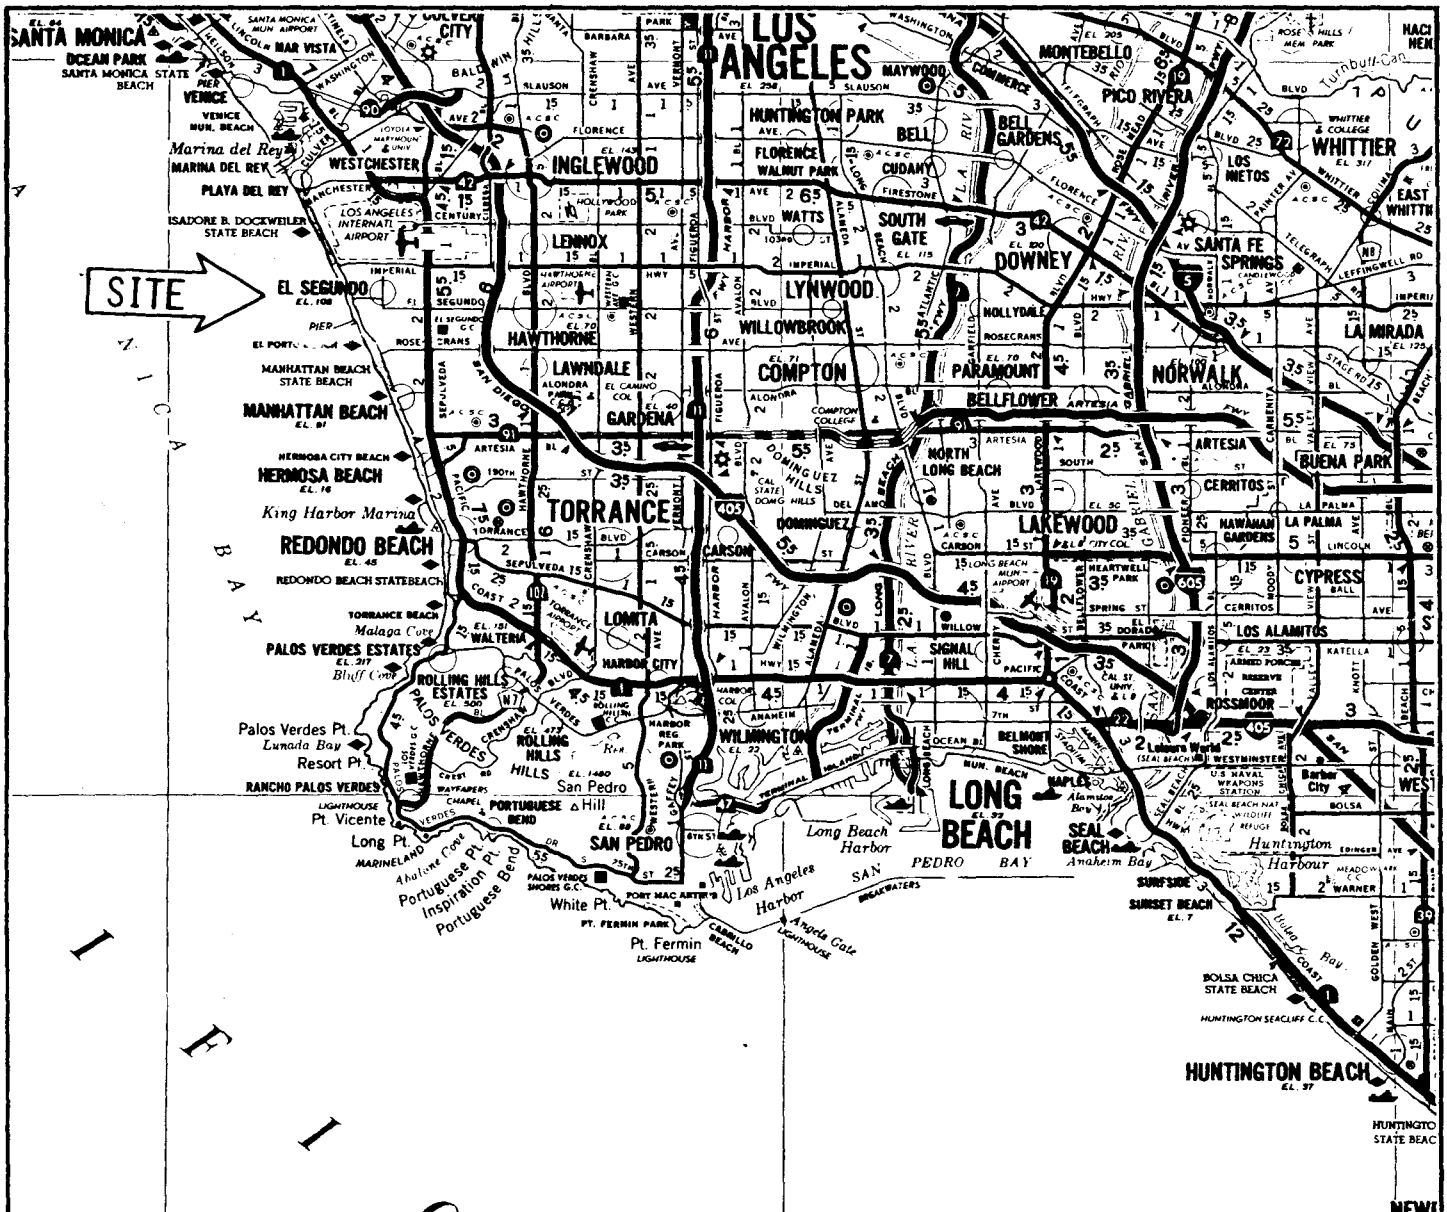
SANTA MONICA
OCEAN PARK
SANTA MONICA STATE BEACH
MAR VISTA
CULVER CITY
LOS ANGELES
MONTEBELLO
PICO RIVERA
WHITTIER
VENICE
Marina del Rey
MARINA DEL REY
WESTCHESTER
PLAYA DEL REY
ISADORE B. DOCKWEILER STATE BEACH
LOS ANGELES INTERNATL AIRPORT
INGLEWOOD
HUNTINGTON PARK
BELL
BELL GARDENS
MAYWOOD
FLORENCE
WALNUT PARK
CUDAHY
WATTS
SOUTH GATE
DOWNEY
LOS NIETOS
SANTA FE SPRINGS
EAST WHITTIER
LENNOX
SITE
EL SEGUNDO
HAWTHORNE
LYNWOOD
WILLOWBROOK
HOLLYDALE
NORWALK
LA MIRADA
PIER
EL PORTO
MANHATTAN BEACH STATE BEACH
MANHATTAN BEACH
LAWNDALE
GARDENA
COMPTON
PARAMOUNT
BELLFLOWER
ARTESIA
BUENA PARK
HERMOSA CITY BEACH
HERMOSA BEACH
NORTH LONG BEACH
CERRITOS
King Harbor Marina
TORRANCE
DOMINGUEZ HILLS
DOMINGUEZ
LAKEWOOD
HAWAIIAN GARDENS
LA PALMA
REDONDO BEACH
REDONDO BEACH STATE BEACH
CARSON
CYPRESS
TORRANCE BEACH
Malaga Cove
WALTERIA
LOMITA
PALOS VERDES ESTATES
Bluff Cove
HARBOR CITY
SIGNAL HILL
LOS ALAMITOS
ROLLING HILLS ESTATES
ROLLING HILLS
PALOS VERDES
WILMINGTON
BELMONT SHORE
ROSSMOOR
Palos Verdes Pt.
Lunada Bay
Resort Pt.
RANCHO PALOS VERDES
San Pedro
LONG BEACH
NAPLES
Leisure World
WESTMINSTER
U.S. NAVAL WEAPONS STATION
Barber City
Pt. Vicente
PORTUGUESE BEND
SAN PEDRO
Long Beach Harbor
SAN PEDRO BAY
SEAL BEACH
Huntington Harbour
Long Pt.
MARINELAND
Abalone Cove
Portuguese Pt.
Inspiration Pt.
Portuguese Bend
White Pt.
Los Angeles Harbor
Angels Gate Lighthouse
Pt. Fermin
LIGHTHOUSE
SURFSIDE
SUNSET BEACH
Bolsa Bay
BOLSA CHICA STATE BEACH
HUNTINGTON SEACLIFF C.C.
HUNTINGTON BEACH
HUNTINGTON STATE BEACH
SANTA MONICA BAY
PACIFIC